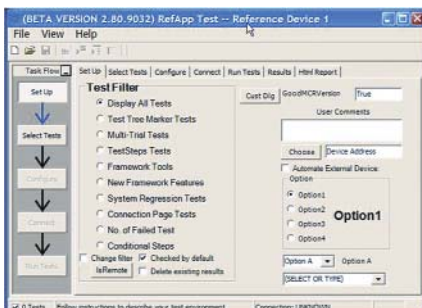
(BETA VERSION 2.80.9032) RefApp Test -- Reference Device 1

File View Help

Task Flow

Set Up

Select Tests

Configure

Connect

Run Tests

Set Up | Select Tests | Configure | Connect | Run Tests | Results | Html Report

Test Filter

Display All Tests

Test Tree Marker Tests

Multi-Trial Tests

TestSteps Tests

Framework Tools

New Framework Features

System Regression Tests

Connection Page Tests

No. of Failed Test

Conditional Steps

Change filter

Checked by default

IsRemote

Delete existing results

Cust Dlg

GoodMCRVersion

True

User Comments

Choose

Device Address

Automate External Device:

Option

Option1

Option2

Option3

Option4

Option1

Option A

Option A

[SELECT OR TYPE]

0 Tests

Follow instructions to describe your test environment

Connection: UNKNOWN